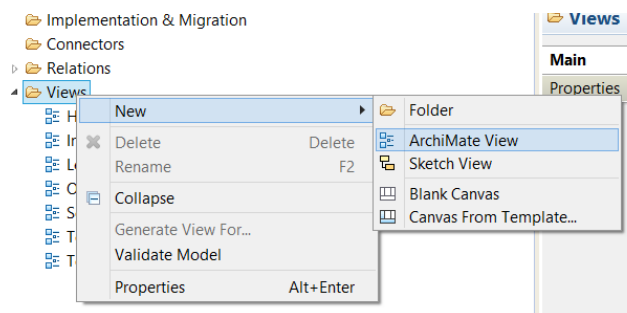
Implementation & Migration
Connectors
Relations
Views
H
In
Le
O
Se
Te
Te

New
Delete Delete
Rename F2
Collapse
Generate View For...
Validate Model
Properties Alt+Enter

Folder
ArchiMate View
Sketch View
Blank Canvas
Canvas From Template...

Views
Main
Properties